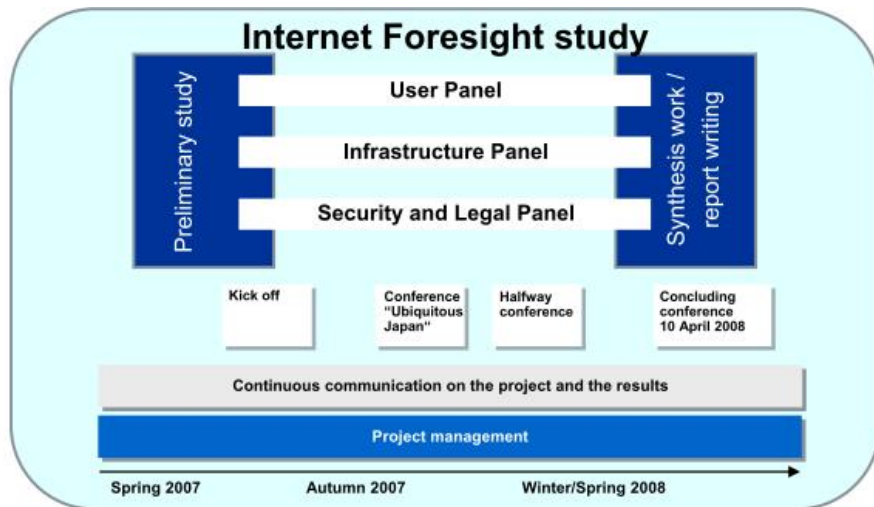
Internet Foresight study

Preliminary study

User Panel

Infrastructure Panel

Security and Legal Panel

Synthesis work / report writing

Kick off

Conference "Ubiquitous Japan"

Halfway conference

Concluding conference 10 April 2008

Continuous communication on the project and the results

Project management

Spring 2007

Autumn 2007

Winter/Spring 2008